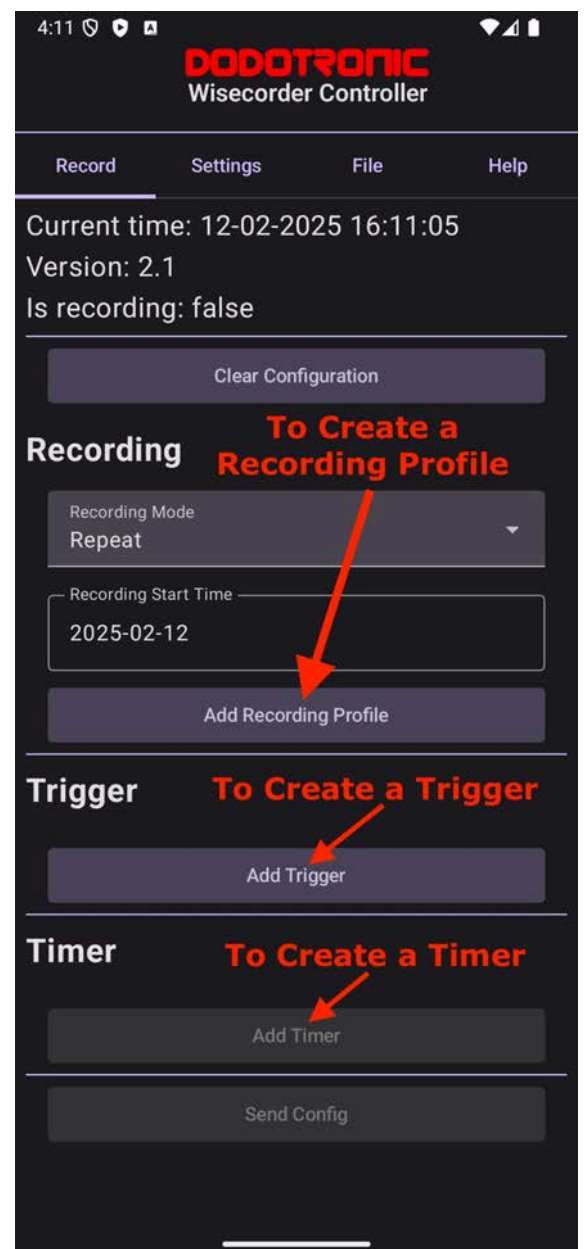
4:11

DODOTRONIC
Wisecorder Controller

Record Settings File Help

Current time: 12-02-2025 16:11:05
Version: 2.1
Is recording: false

Clear Configuration

Recording

To Create a Recording Profile

Recording Mode
Repeat

Recording Start Time
2025-02-12

Add Recording Profile

Trigger

To Create a Trigger

Add Trigger

Timer

To Create a Timer

Add Timer

Send Config